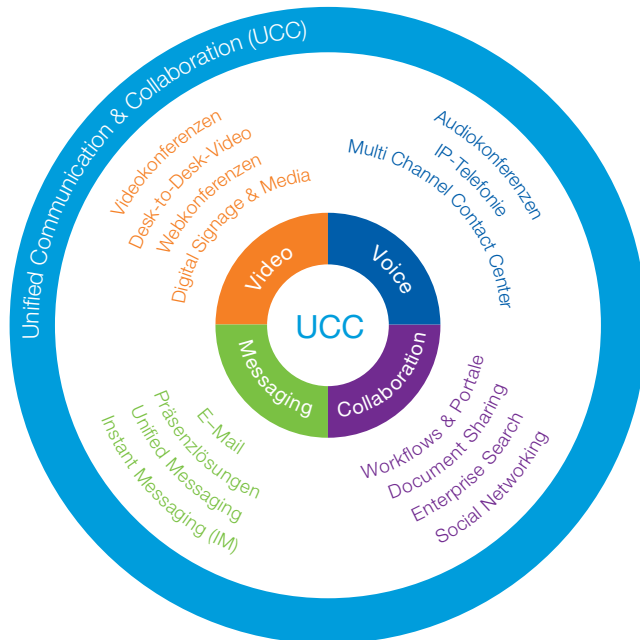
Unified Communication & Collaboration (UCC)

Videokonferenzen
Desk-to-Desk-Video
Webkonferenzen
Digital Signage & Media

Audiokonferenzen
IP-Telefonie
Multi Channel Contact Center

Video
Voice
UCC
Messaging
Collaboration

E-Mail
Präsenzlösungen
Unified Messaging
Instant Messaging (IM)

Workflows & Portale
Document Sharing
Enterprise Search
Social Networking